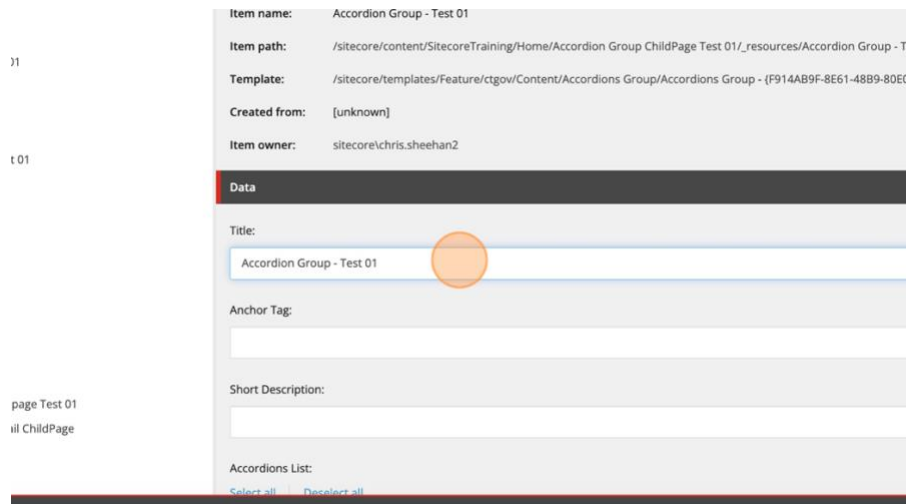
)1

t 01

page Test 01
il ChildPage

Item name: Accordion Group - Test 01

Item path: /sitecore/content/SitecoreTraining/Home/Accordion Group ChildPage Test 01/_resources/Accordion Group - T

Template: /sitecore/templates/Feature/ctgov/Content/Accordions Group/Accordions Group - {F914AB9F-8E61-48B9-80E

Created from: [unknown]

Item owner: sitecore\chris.sheehan2

Data

Title:

Accordion Group - Test 01

Anchor Tag:

Short Description:

Accordions List:

Select all | Deselect all